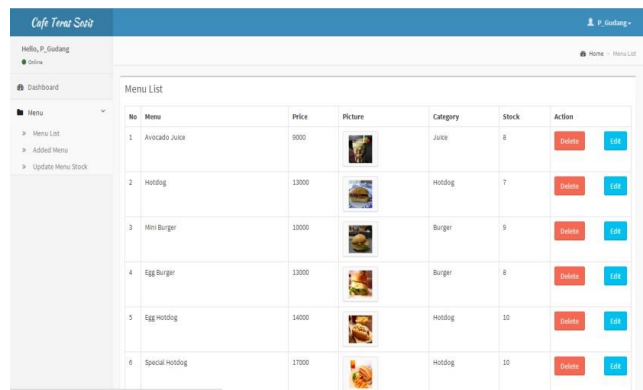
Cafe Teras Sosis

P_Gudang

Hello, P_Gudang
Online

Dashboard

Menu

» Menu List
» Added Menu
» Update Menu Stock

Home > Menu List

Menu List

| No | Menu | Price | Picture | Category | Stock | Action |
|---|---|---|---|---|---|---|
| 1 | Avocado Juice | 9000 | | Juice | 8 | Delete Edit |
| 2 | Hotdog | 13000 | | Hotdog | 7 | Delete Edit |
| 3 | Mini Burger | 10000 | | Burger | 9 | Delete Edit |
| 4 | Egg Burger | 13000 | | Burger | 8 | Delete Edit |
| 5 | Egg Hotdog | 14000 | | Hotdog | 10 | Delete Edit |
| 6 | Special Hotdog | 17000 | | Hotdog | 10 | Delete Edit |